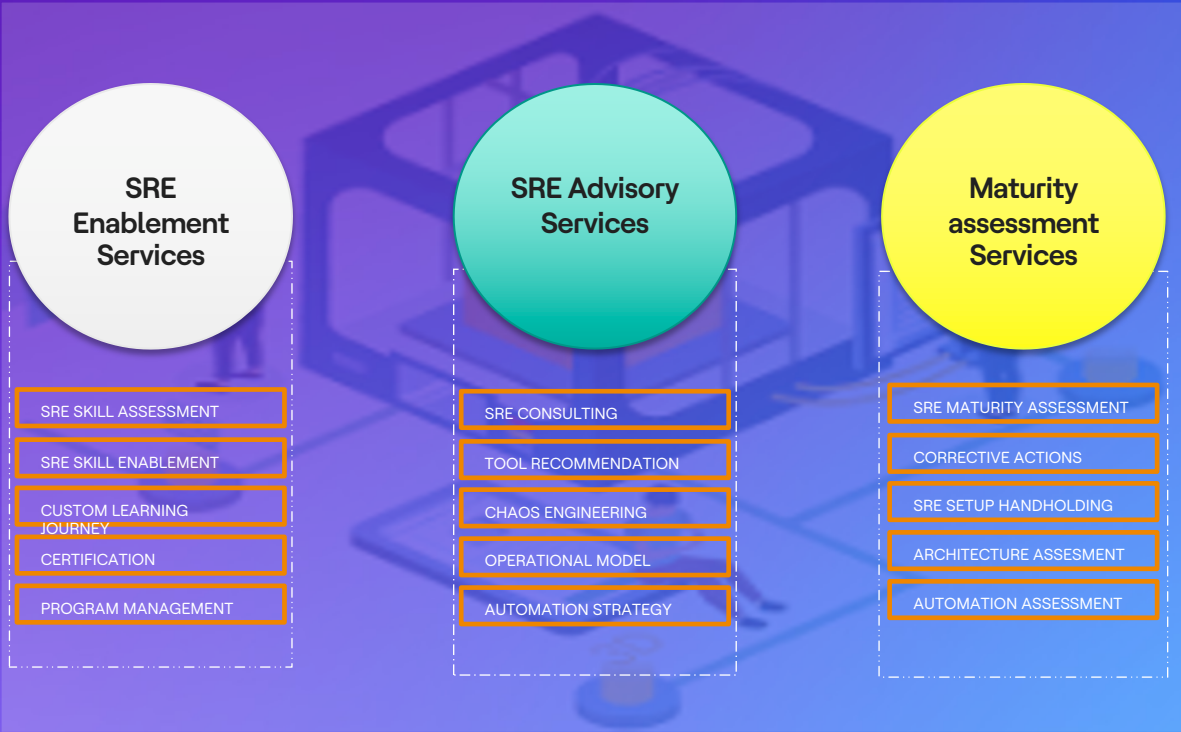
SRE Enablement Services

SRE SKILL ASSESSMENT

SRE SKILL ENABLEMENT

CUSTOM LEARNING JOURNEY

CERTIFICATION

PROGRAM MANAGEMENT

SRE Advisory Services

SRE CONSULTING

TOOL RECOMMENDATION

CHAOS ENGINEERING

OPERATIONAL MODEL

AUTOMATION STRATEGY

Maturity assessment Services

SRE MATURITY ASSESSMENT

CORRECTIVE ACTIONS

SRE SETUP HANDHOLDING

ARCHITECTURE ASSESMENT

AUTOMATION ASSESSMENT